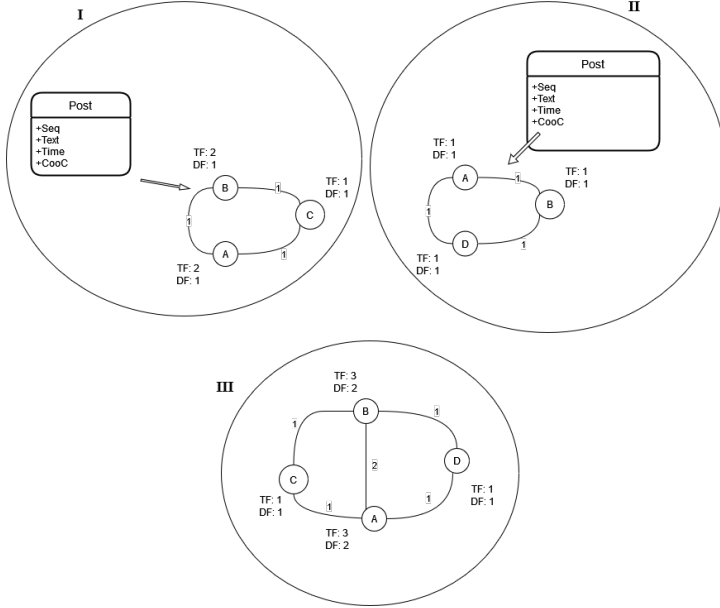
I

Post

+Seq
+Text
+Time
+CooC

TF: 2
DF: 1

B

1

TF: 1
DF: 1

C

1

A

1

TF: 2
DF: 1

II

Post

+Seq
+Text
+Time
+CooC

TF: 1
DF: 1

A

1

TF: 1
DF: 1

B

1

D

1

TF: 1
DF: 1

III

TF: 3
DF: 2

B

1

1

2

D

C

1

1

TF: 1
DF: 1

TF: 1
DF: 1

A

TF: 3
DF: 2